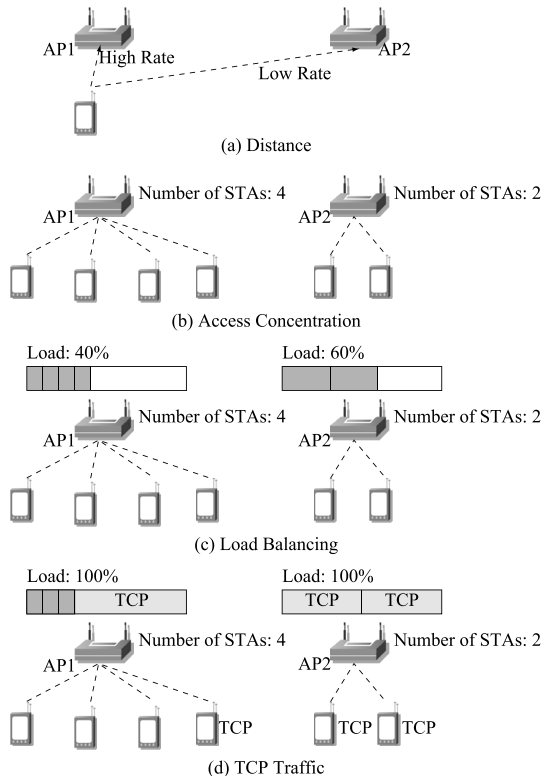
AP1
High Rate
AP2
Low Rate

(a) Distance

Number of STAs: 4
AP1
Number of STAs: 2
AP2

(b) Access Concentration

Load: 40%
Load: 60%
Number of STAs: 4
AP1
Number of STAs: 2
AP2

(c) Load Balancing

Load: 100%
TCP
Load: 100%
TCP
TCP
Number of STAs: 4
AP1
Number of STAs: 2
AP2
TCP
TCP
TCP

(d) TCP Traffic